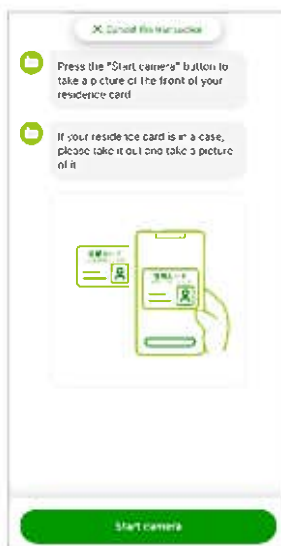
✕ Cancel this transaction

Press the "Start camera" button to take a picture of the front of your residence card

If your residence card is in a case, please take it out and take a picture of it

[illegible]

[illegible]

Start camera